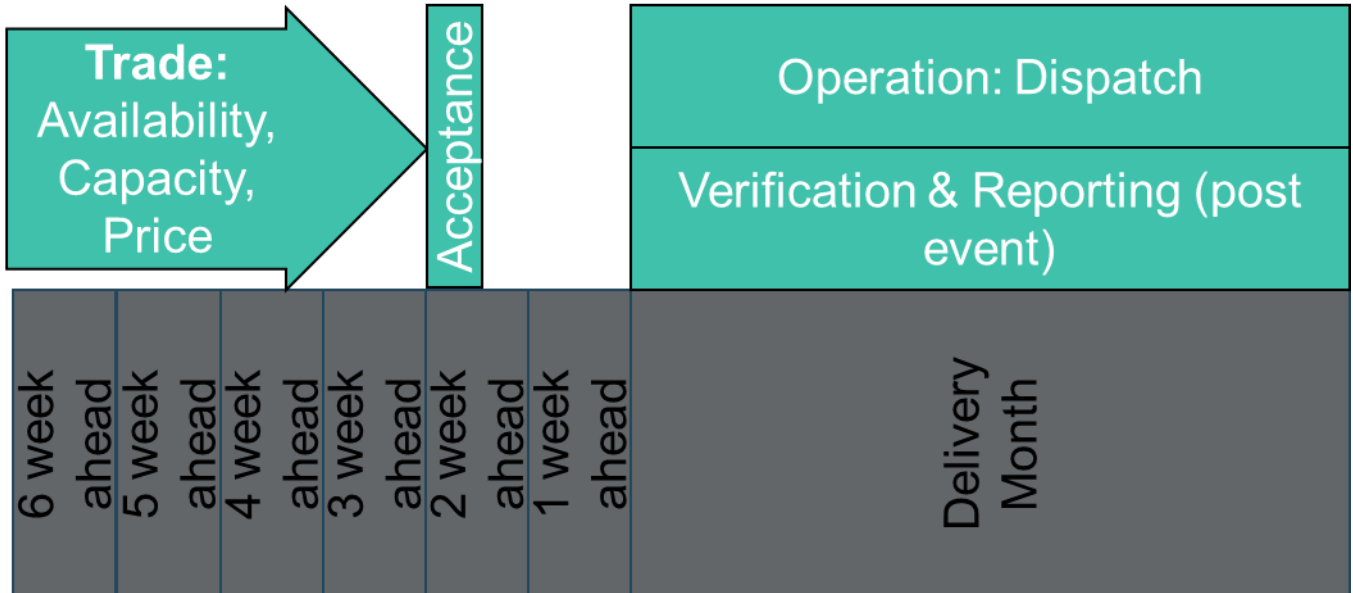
**Trade:** Availability, Capacity, Price

Acceptance

Operation: Dispatch

Verification & Reporting (post event)

6 week ahead

5 week ahead

4 week ahead

3 week ahead

2 week ahead

1 week ahead

Delivery Month